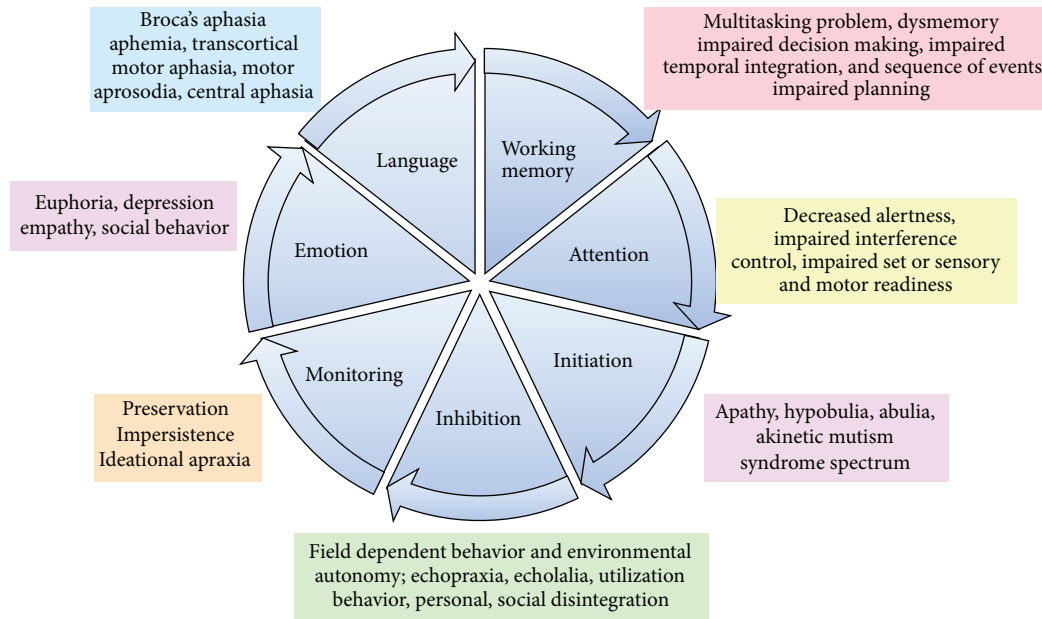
Broca's aphasia aphemia, transcortical motor aphasia, motor aprosodia, central aphasia

Multitasking problem, dysmemory impaired decision making, impaired temporal integration, and sequence of events impaired planning

Language

Working memory

Euphoria, depression empathy, social behavior

Emotion

Attention

Decreased alertness, impaired interference control, impaired set or sensory and motor readiness

Monitoring

Initiation

Inhibition

Preservation Impersistence Ideational apraxia

Apathy, hypobulia, abulia, akinetic mutism syndrome spectrum

Field dependent behavior and environmental autonomy; echopraxia, echolalia, utilization behavior, personal, social disintegration